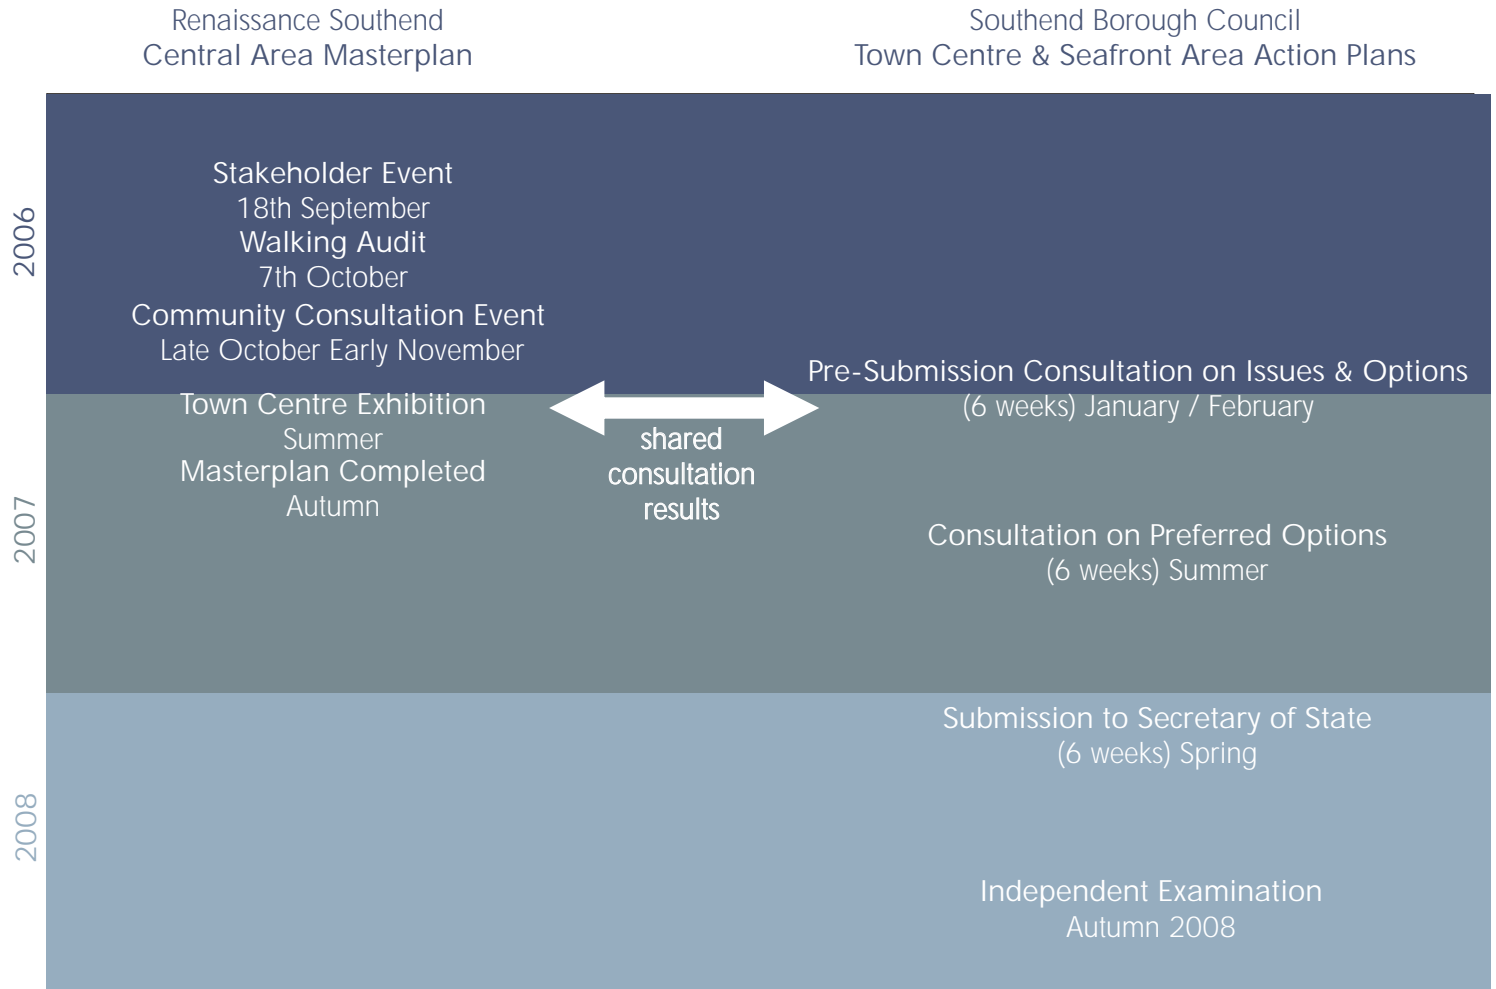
Renaissance Southend
Central Area Masterplan

Southend Borough Council
Town Centre & Seafront Area Action Plans

2006

Stakeholder Event
18th September
Walking Audit
7th October
Community Consultation Event
Late October Early November

Pre-Submission Consultation on Issues & Options
(6 weeks) January / February

2007

Town Centre Exhibition
Summer
Masterplan Completed
Autumn

shared
consultation
results

Consultation on Preferred Options
(6 weeks) Summer

2008

Submission to Secretary of State
(6 weeks) Spring

Independent Examination
Autumn 2008